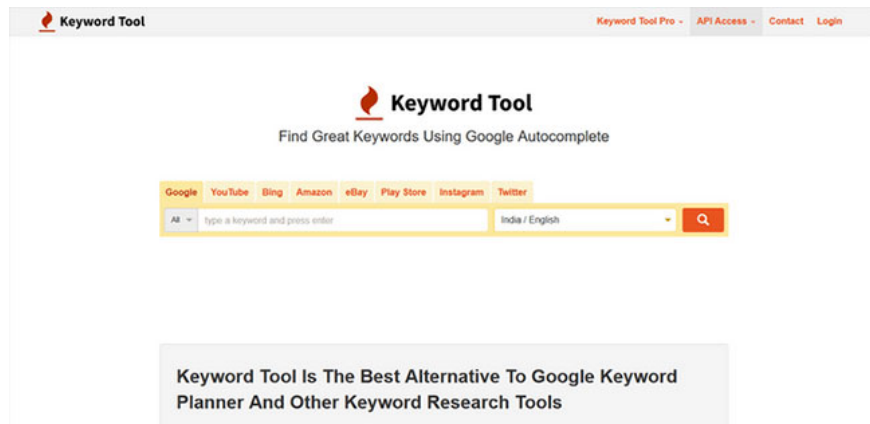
Keyword Tool

Keyword Tool Pro ▾ API Access ▾ Contact Login

Keyword Tool

Find Great Keywords Using Google Autocomplete

Google YouTube Bing Amazon eBay Play Store Instagram Twitter

All ▾ type a keyword and press enter India / English

Keyword Tool Is The Best Alternative To Google Keyword Planner And Other Keyword Research Tools